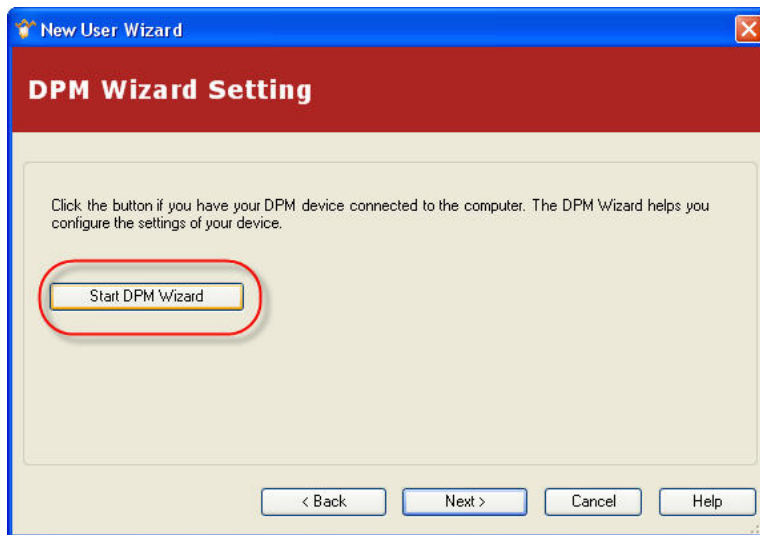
New User Wizard

DPM Wizard Setting

Click the button if you have your DPM device connected to the computer. The DPM Wizard helps you configure the settings of your device.

Start DPM Wizard

< Back
Next >
Cancel
Help